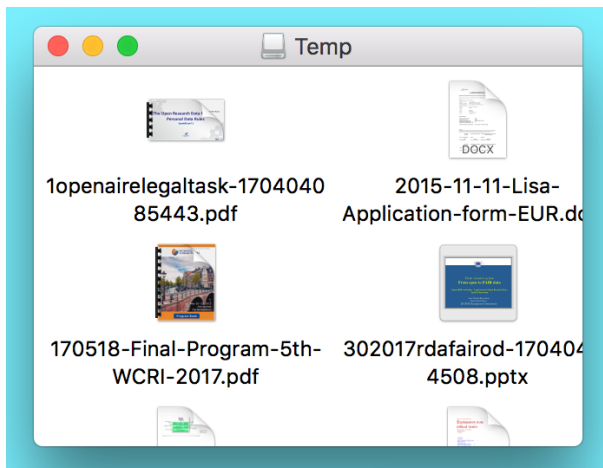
Temp

The Open Research Data Pilot
Personal Data Risks

1openairelegaltask-170404085443.pdf

DOCX

2015-11-11-Lisa-Application-form-EUR.dc

170518-Final-Program-5th-WCRI-2017.pdf

Principles to FAIR data

302017rdafairod-1704044508.pptx